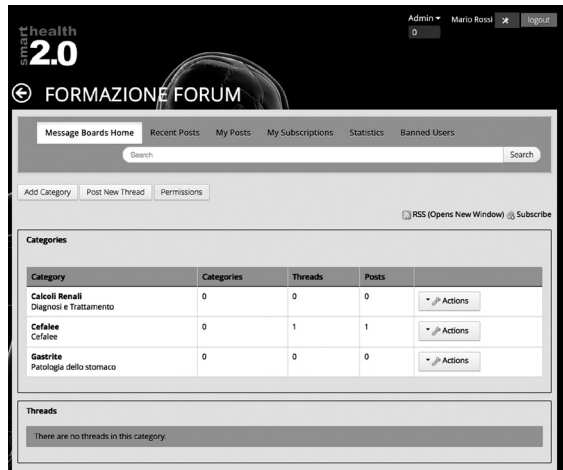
smart health 2.0

Admin ▾ Mario Rossi logout
0

FORMAZIONE FORUM

Message Boards Home Recent Posts My Posts My Subscriptions Statistics Banned Users

Search Search

Add Category Post New Thread Permissions

RSS (Opens New Window) Subscribe

Categories

| Category | Categories | Threads | Posts | |
|---|---|---|---|---|
| Calcoli Renali Diagnosi e Trattamento | 0 | 0 | 0 | Actions |
| Cefalee Cefalee | 0 | 1 | 1 | Actions |
| Gastrite Patologia dello stomaco | 0 | 0 | 0 | Actions |

Threads

There are no threads in this category.